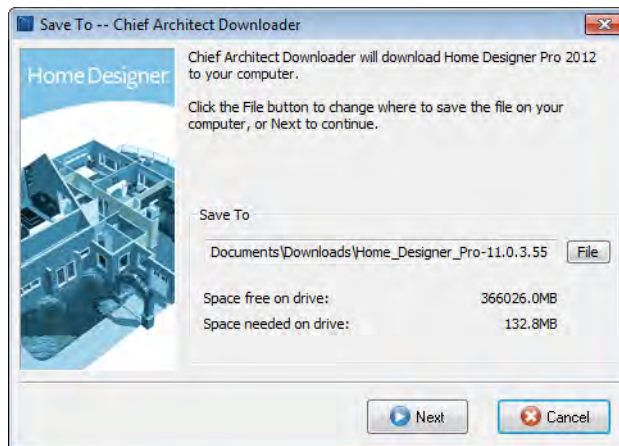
Save To -- Chief Architect Downloader

Home Designer

Chief Architect Downloader will download Home Designer Pro 2012 to your computer.

Click the File button to change where to save the file on your computer, or Next to continue.

Save To

Documents\Downloads\Home_Designer_Pro-11.0.3.55

File

Space free on drive: 366026.0MB

Space needed on drive: 132.8MB

Next

Cancel